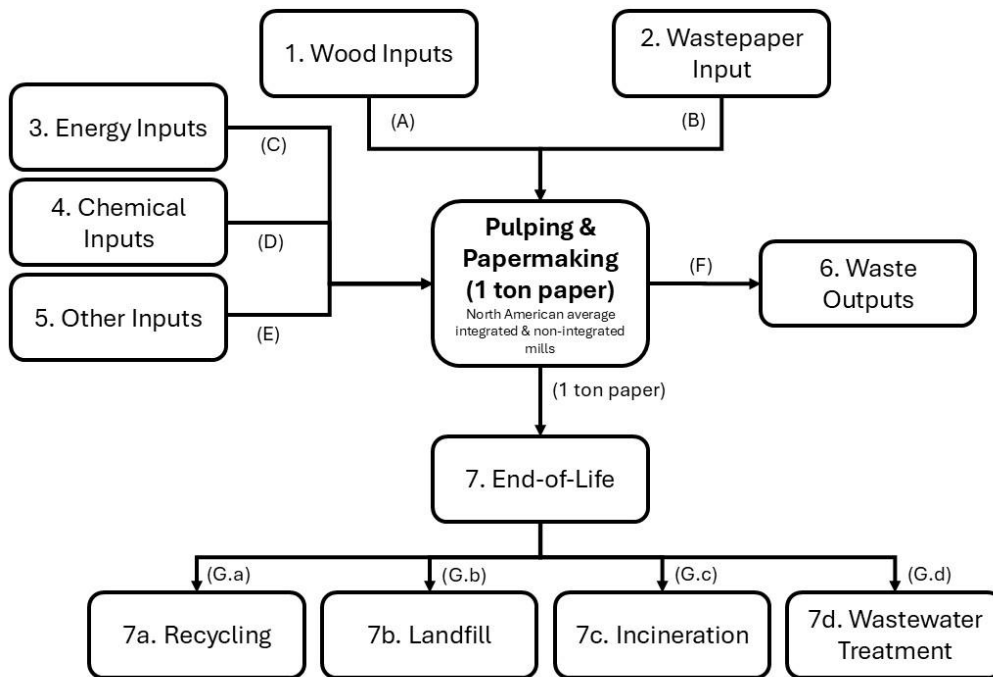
1. Wood Inputs

2. Wastepaper Input

(A)

(B)

3. Energy Inputs

(C)

4. Chemical Inputs

(D)

5. Other Inputs

(E)

Pulping & Papermaking (1 ton paper)
North American average integrated & non-integrated mills

(F)

6. Waste Outputs

(1 ton paper)

7. End-of-Life

(G.a)

(G.b)

(G.c)

(G.d)

7a. Recycling

7b. Landfill

7c. Incineration

7d. Wastewater Treatment